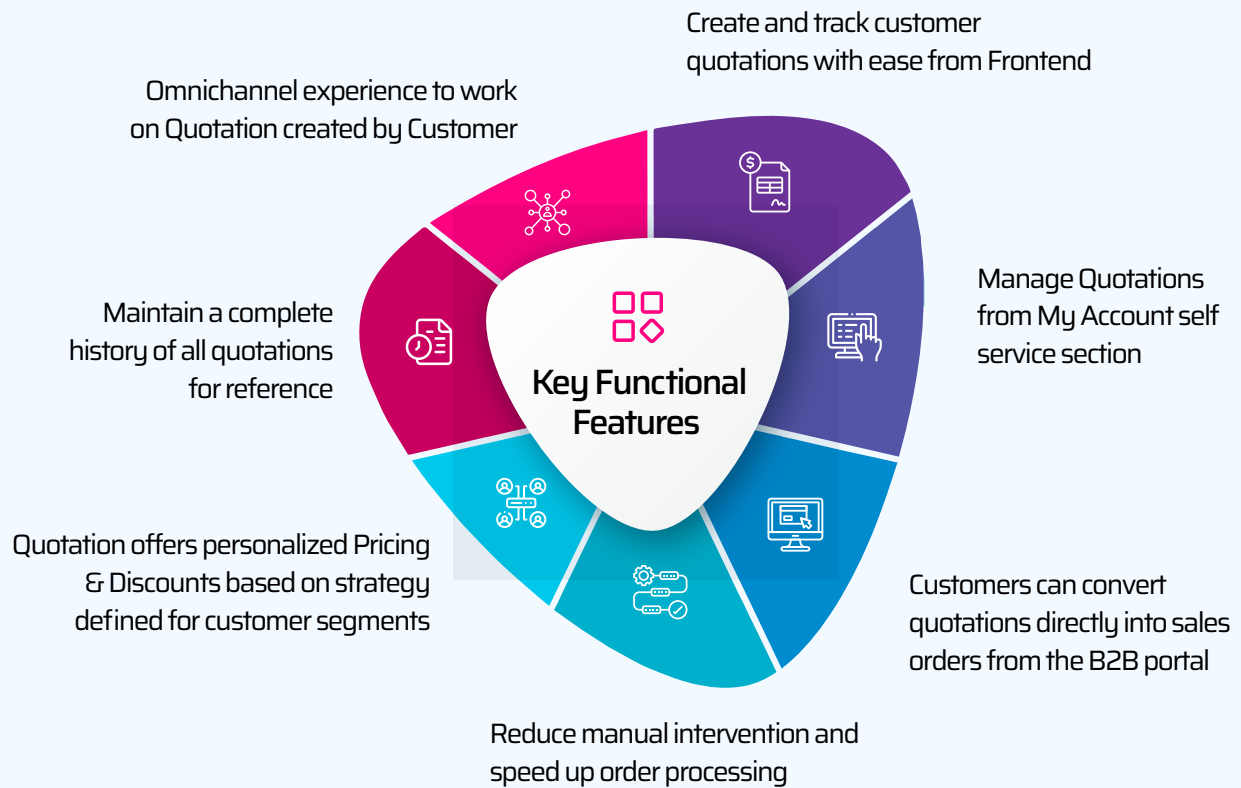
Create and track customer quotations with ease from Frontend

Omnichannel experience to work on Quotation created by Customer

Manage Quotations from My Account self service section

Maintain a complete history of all quotations for reference

Key Functional Features

Quotation offers personalized Pricing & Discounts based on strategy defined for customer segments

Customers can convert quotations directly into sales orders from the B2B portal

Reduce manual intervention and speed up order processing